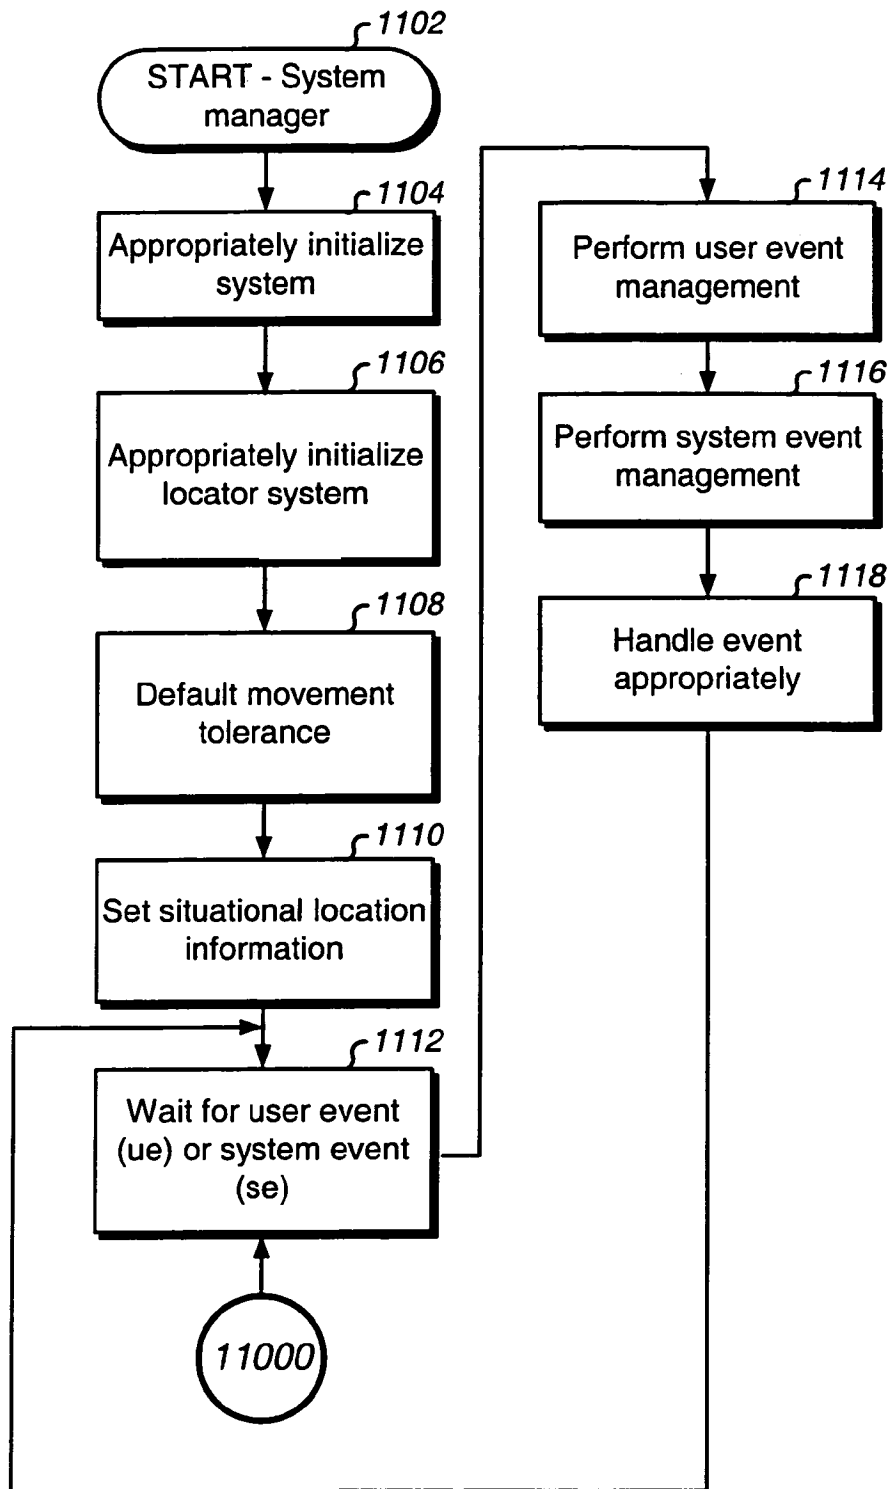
1102
START - System manager

1104
Appropriately initialize system

1106
Appropriately initialize locator system

1108
Default movement tolerance

1110
Set situational location information

1112
Wait for user event (ue) or system event (se)

11000

1114
Perform user event management

1116
Perform system event management

1118
Handle event appropriately